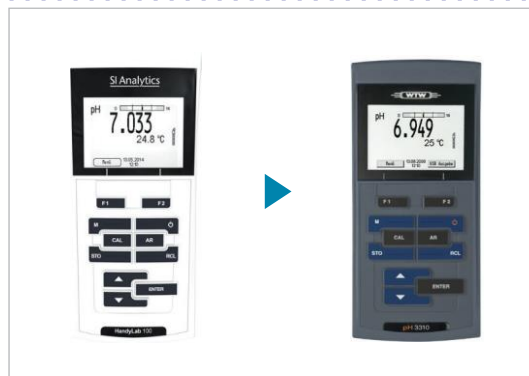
SI Analytics

pH

7.033

24.8 °C

Recl.

13.05.2014
12:10

F1

F3

M

CAL

AR

STO

RCL

ENTER

HandyLab 100

WTW

pH

6.949

25 °C

Recl.

13.08.2009
12:10

USB Recapitn

F1

F3

M

CAL

AR

STO

RCL

ENTER

pH 3310